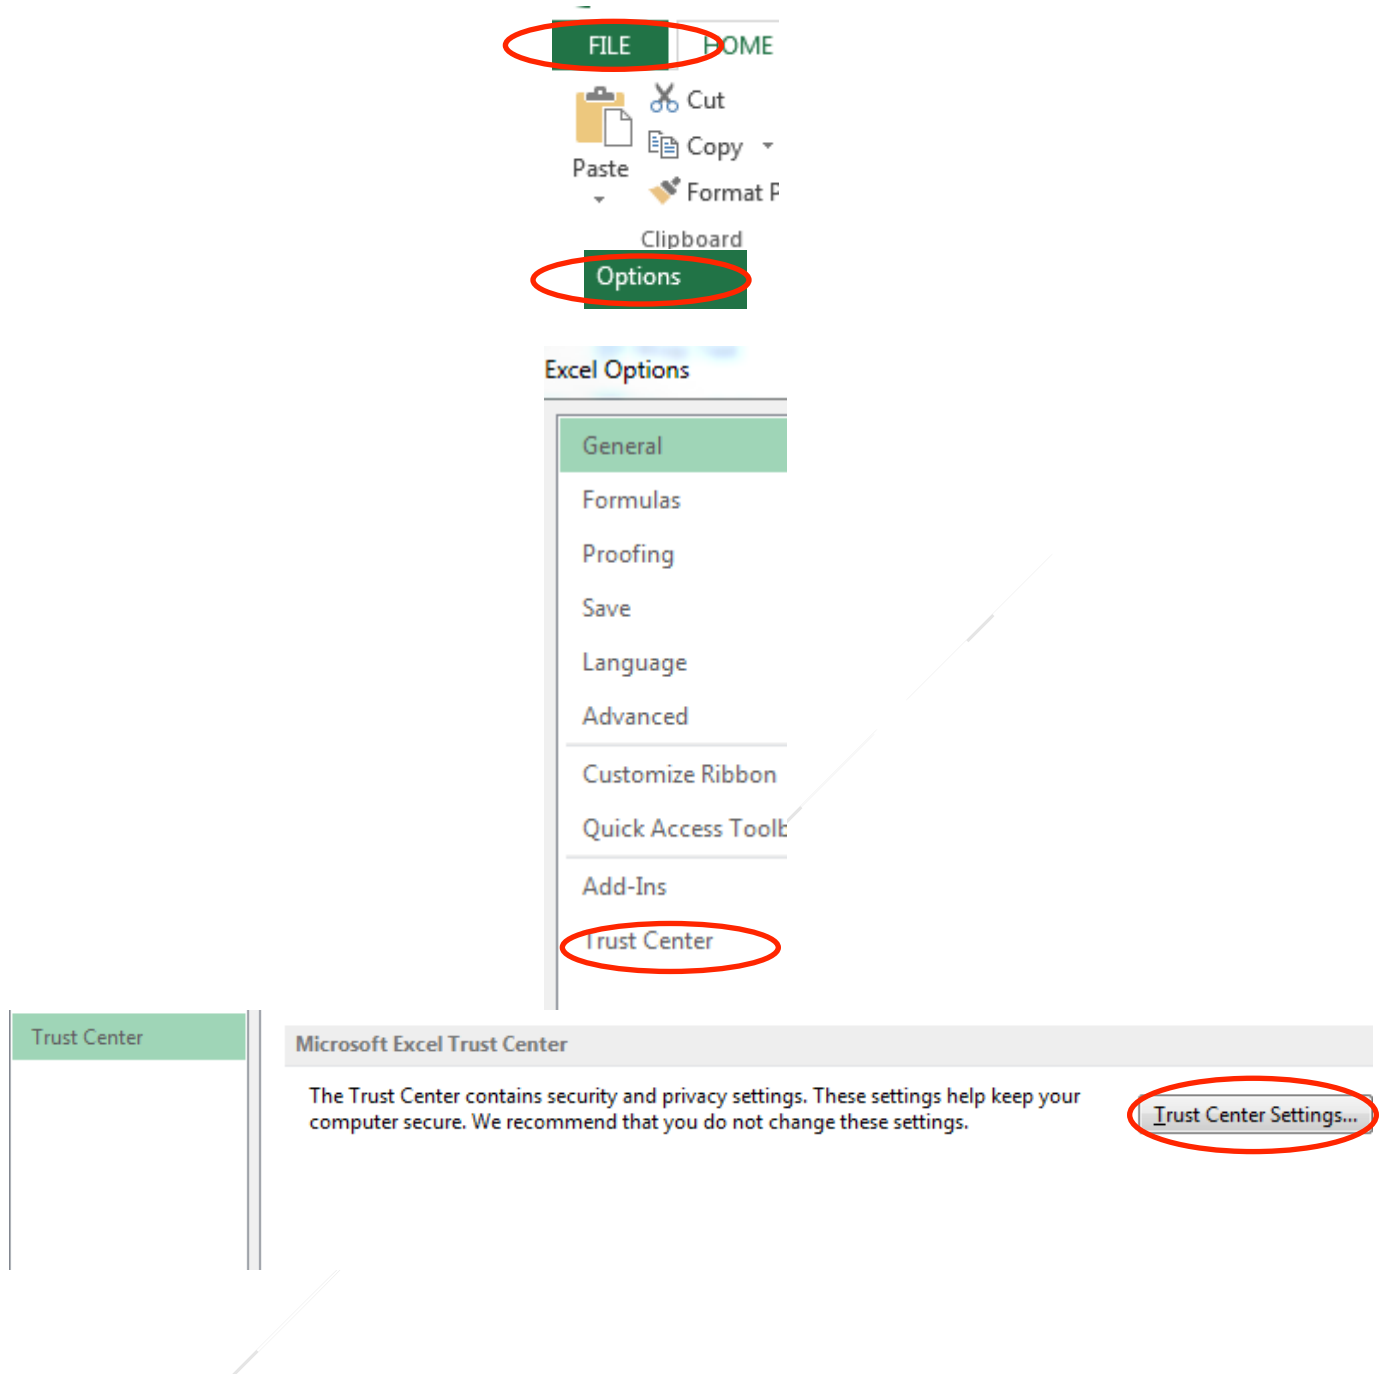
FILE
HOME
Cut
Copy
Paste
Format P
Clipboard
Options

Excel Options
General
Formulas
Proofing
Save
Language
Advanced
Customize Ribbon
Quick Access Toolb
Add-Ins
Trust Center

Trust Center
Microsoft Excel Trust Center
The Trust Center contains security and privacy settings. These settings help keep your computer secure. We recommend that you do not change these settings.
Trust Center Settings...